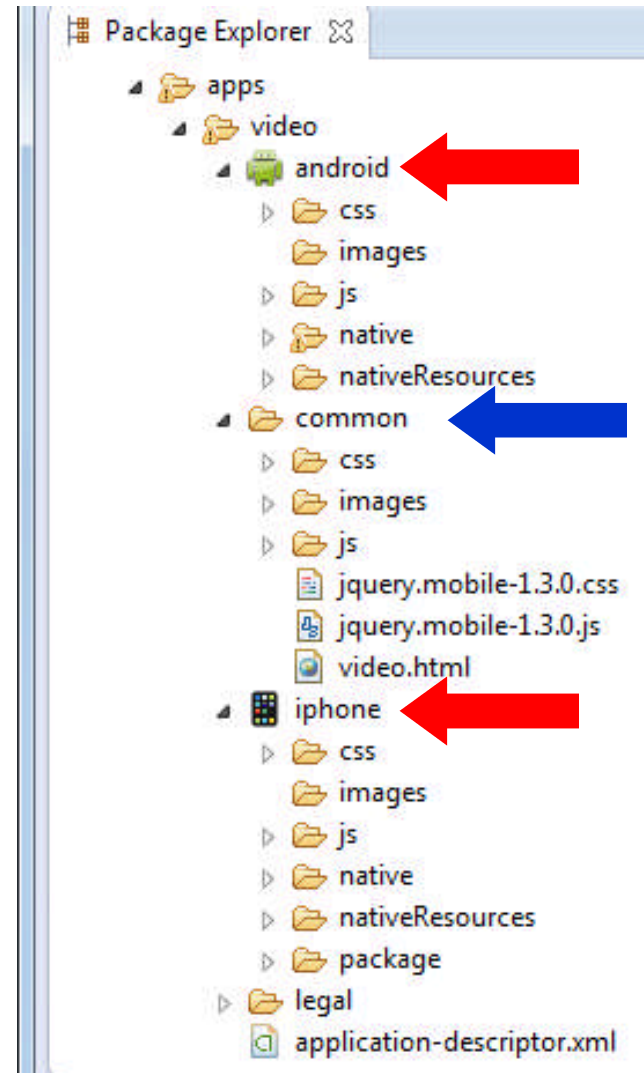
Package Explorer

apps
video
android
css
images
js
native
nativeResources
common
css
images
js
jquery.mobile-1.3.0.css
jquery.mobile-1.3.0.js
video.html
iphone
css
images
js
native
nativeResources
package
legal
application-descriptor.xml